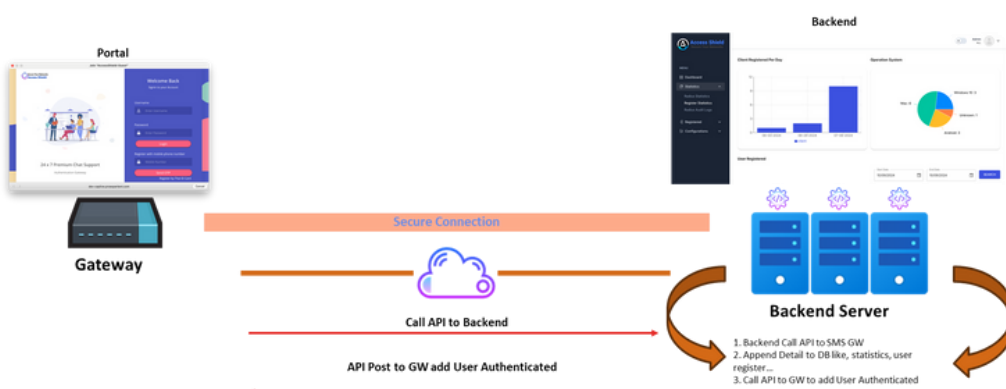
Portal

Welcome Back

24 x 7 Premium Chat Support

Gateway

Secure Connection

Call API to Backend

API Post to GW add User Authenticated

Backend

Access Shield

Client Registered Per Day

Operation System

User Registered

Backend Server

1. Backend Call API to SMS GW
2. Append Detail to DB like, statistics, user register...
3. Call API to GW to add User Authenticated